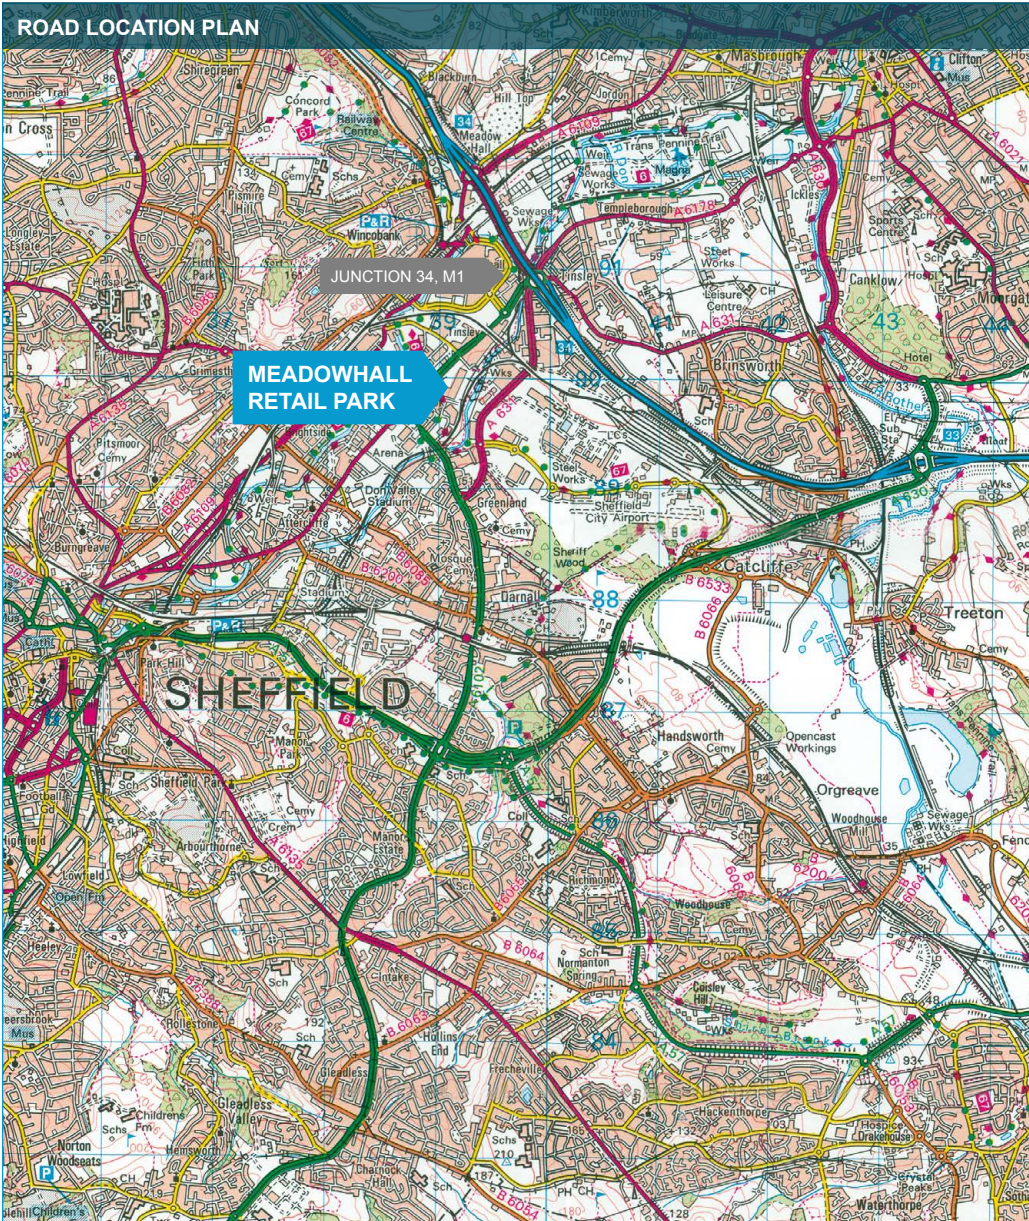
ROAD LOCATION PLAN

JUNCTION 34, M1

MEADOWHALL RETAIL PARK

SHEFFIELD

Shiregreen
Concord Park
Railway Centre
Blackburn
Hill Top
Meadow Hall
Masbrough
Clifton
Templeborough
Wincobank
Tinsley
Steel Works
Leisure Centre
Brinsworth
Canklow
Moorgate
Sports Centre
Hotel
Grimesthorpe
Pitsmoor
Burngreave
Attercliffe
Arena
Don Valley Stadium
Greenland
Sheffield City Airport
Steel Works
Sheriff Wood
Catcliffe
Treeton
Darnall
Mosque
Stadium
Park Hill
Manor Park
Sheffield Park
Arbourthorne
Manor Estate
Handsworth
Opencast Workings
Orgreave
Woodhouse Mill
Richmond
Woodhouse
Normanton Spring
Coisley Hill
Intake
Heeley
Lowfield
Hollinsend
Frecheville
Gleadless
Gleadless Valley
Norton Woodseats
Hemsworth
Hackenthorpe
Drakehouse
Waterthorpe
Charnock Hall
Crystal Peaks
Hollinsend
Childrens
Mus
Cemy
Sch
Schs
Coll
Wks
Sewage Wks
Hosp
PH
CH
P&R
A 6109
A 6178
A 631
A 630
A 6021
A 6135
A 6102
B 6082
B 6085
B 6200
B 6533
B 6066
B 6064
B 6063
B 6054
B 6388
A 57
34
33
67
6
37
39
41
42
43
44
91
90
89
88
87
86
85
84